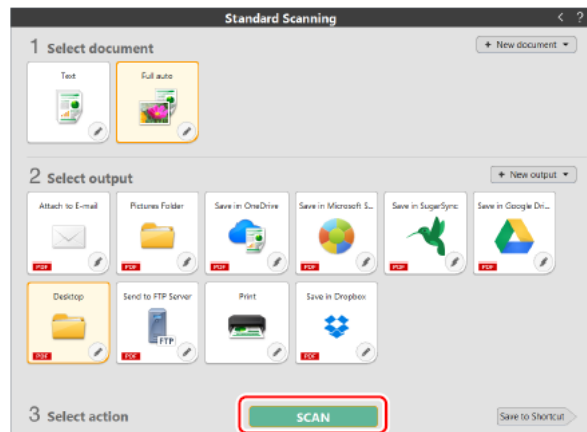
Standard Scanning

< ?

1 Select document

+ New document ▾

Text

Full auto

2 Select output

+ New output ▾

Attach to E-mail

PDF

Pictures Folder

PDF

Save in OneDrive

PDF

Save in Microsoft S...

PDF

Save in SugarSync

PDF

Save in Google Dri...

PDF

Desktop

PDF

Send to FTP Server

FTP

PDF

Print

Save in Dropbox

PDF

3 Select action

SCAN

Save to Shortcut